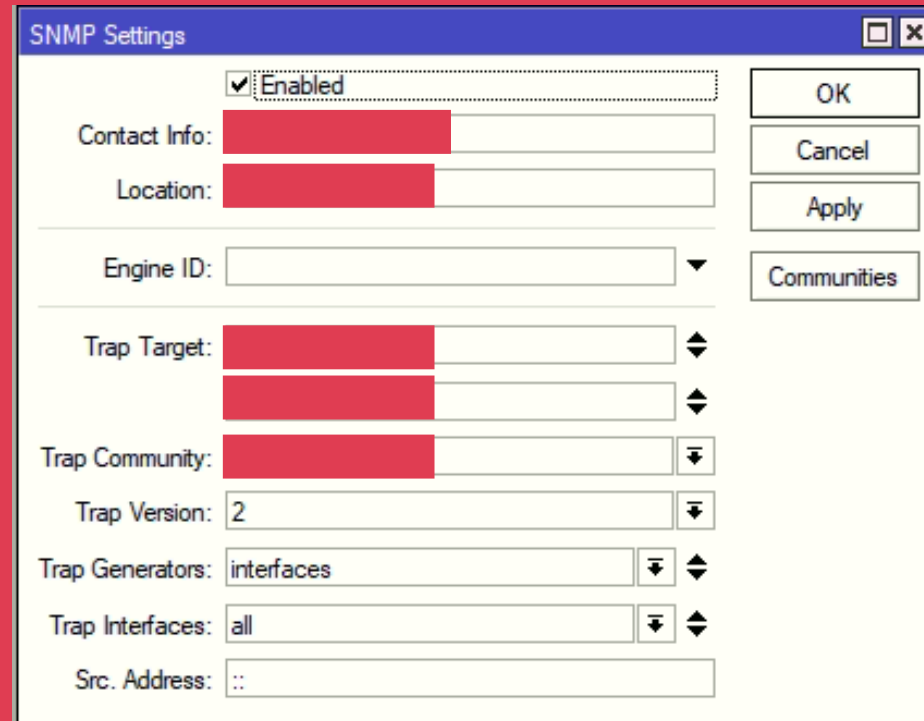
SNMP Settings

Enabled

Contact Info:

Location:

Engine ID:

Trap Target:

Trap Community:

Trap Version: 2

Trap Generators: interfaces

Trap Interfaces: all

Src. Address: ::

OK

Cancel

Apply

Communities